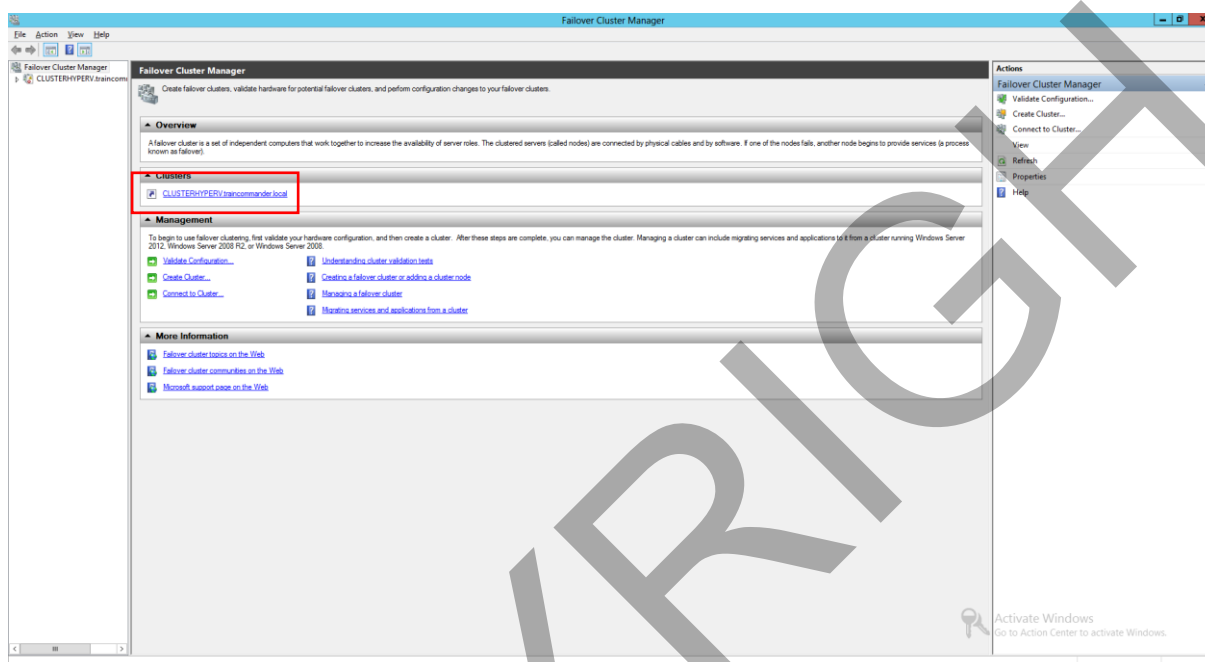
Failover Cluster Manager

File Action View Help

Failover Cluster Manager
CLUSTERHYPERV.traincom

Failover Cluster Manager

Create failover clusters, validate hardware for potential failover clusters, and perform configuration changes to your failover clusters.

Overview

A failover cluster is a set of independent computers that work together to increase the availability of server roles. The clustered servers (called nodes) are connected by physical cables and by software. If one of the nodes fails, another node begins to provide services (a process known as failover).

Clusters

CLUSTERHYPERV.traincommander.local

Management

To begin to use failover clustering, first validate your hardware configuration, and then create a cluster. After these steps are complete, you can manage the cluster. Managing a cluster can include migrating services and applications to it from a cluster running Windows Server 2012, Windows Server 2008 R2, or Windows Server 2008.

Validate Configuration...
Create Cluster...
Connect to Cluster...

Understanding cluster validation tests
Creating a failover cluster or adding a cluster node
Managing a failover cluster
Migrating services and applications from a cluster

More Information

Failover cluster topics on the Web
Failover cluster communities on the Web
Microsoft support page on the Web

Actions
Failover Cluster Manager
Validate Configuration...
Create Cluster...
Connect to Cluster...
View
Refresh
Properties
Help

Activate Windows
Go to Action Center to activate Windows.

RIGHT